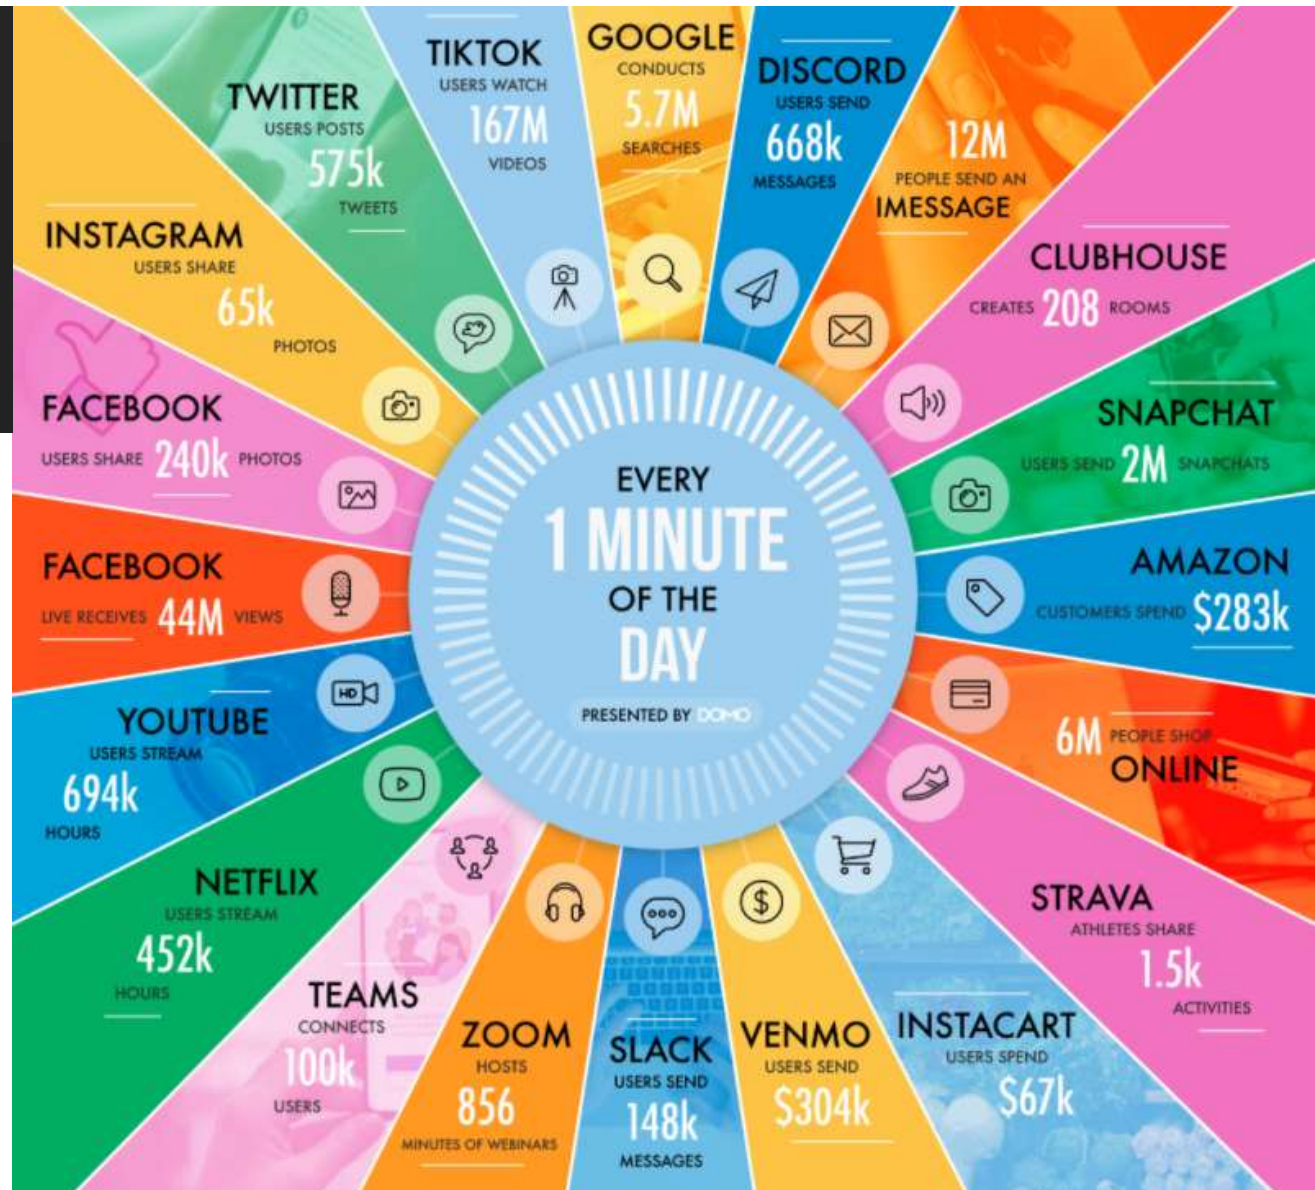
TIKTOK
USERS WATCH
167M
VIDEOS

GOOGLE
CONDUCTS
5.7M
SEARCHES

DISCORD
USERS SEND
668k
MESSAGES

12M
PEOPLE SEND AN
IMESSAGE

CLUBHOUSE
CREATES 208 ROOMS

SNAPCHAT
USERS SEND 2M SNAPCHATS

AMAZON
CUSTOMERS SPEND $283k

6M PEOPLE SHOP
ONLINE

STRAVA
ATHLETES SHARE
1.5k
ACTIVITIES

INSTACART
USERS SPEND
$67k

VENMO
USERS SEND
$304k

SLACK
USERS SEND
148k
MESSAGES

ZOOM
HOSTS
856
MINUTES OF WEBINARS

TEAMS
CONNECTS
100k
USERS

NETFLIX
USERS STREAM
452k
HOURS

YOUTUBE
USERS STREAM
694k
HOURS

FACEBOOK
LIVE RECEIVES 44M VIEWS

FACEBOOK
USERS SHARE 240k PHOTOS

INSTAGRAM
USERS SHARE
65k
PHOTOS

TWITTER
USERS POSTS
575k
TWEETS

EVERY
1 MINUTE
OF THE
DAY
PRESENTED BY DOMO